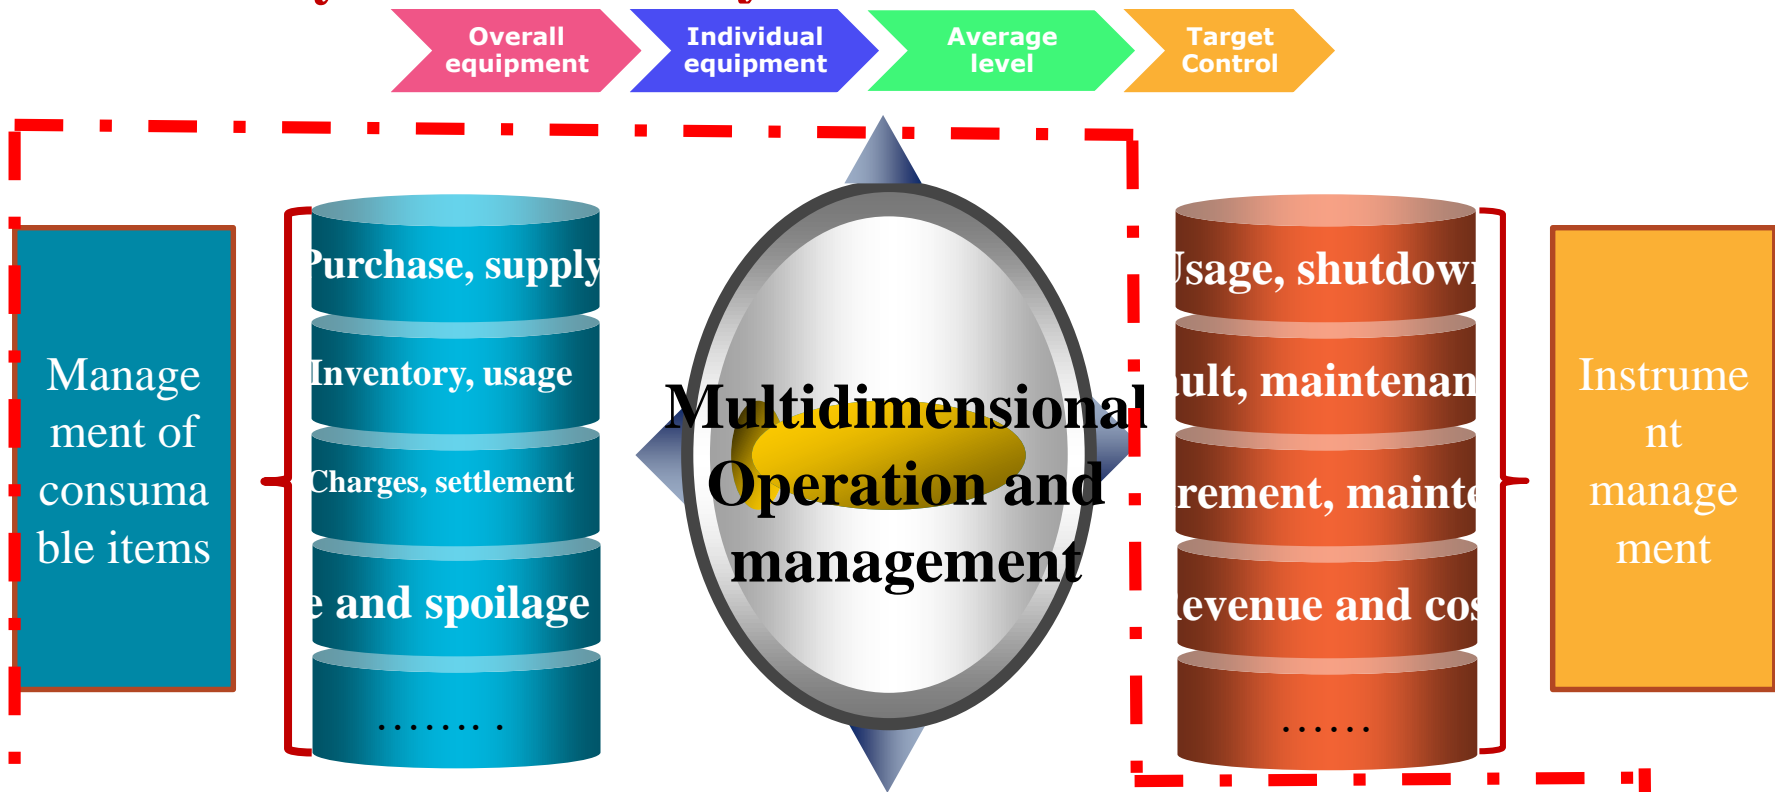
Overall equipment

Individual equipment

Average level

Target Control

Manage ment of consuma ble items

Purchase, supply

Inventory, usage

Charges, settlement

e and spoilage

.......

Multidimensional Operation and management

Usage, shutdown

ult, maintenan

rement, mainte

evenue and cos

......

Instrume nt manage ment